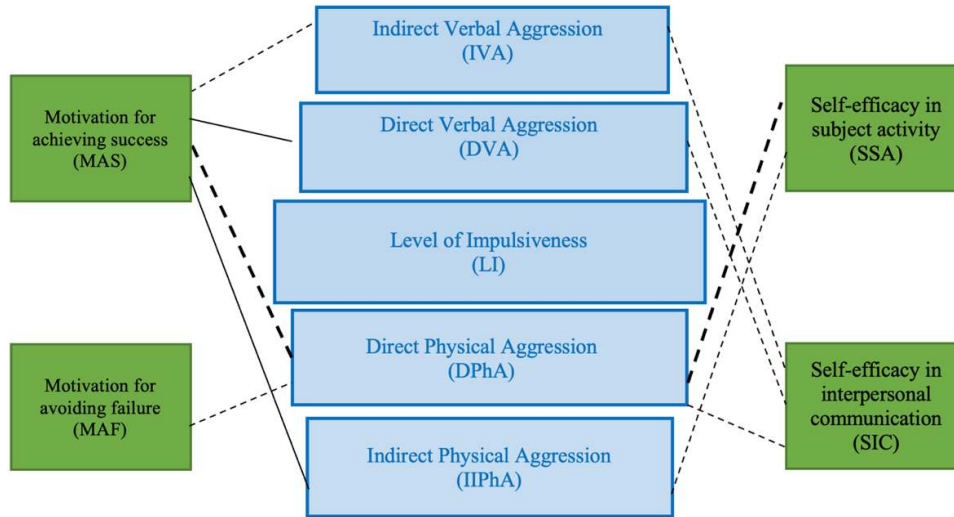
Motivation for achieving success (MAS)

Motivation for avoiding failure (MAF)

Indirect Verbal Aggression (IVA)

Direct Verbal Aggression (DVA)

Level of Impulsiveness (LI)

Direct Physical Aggression (DPhA)

Indirect Physical Aggression (IIPhA)

Self-efficacy in subject activity (SSA)

Self-efficacy in interpersonal communication (SIC)